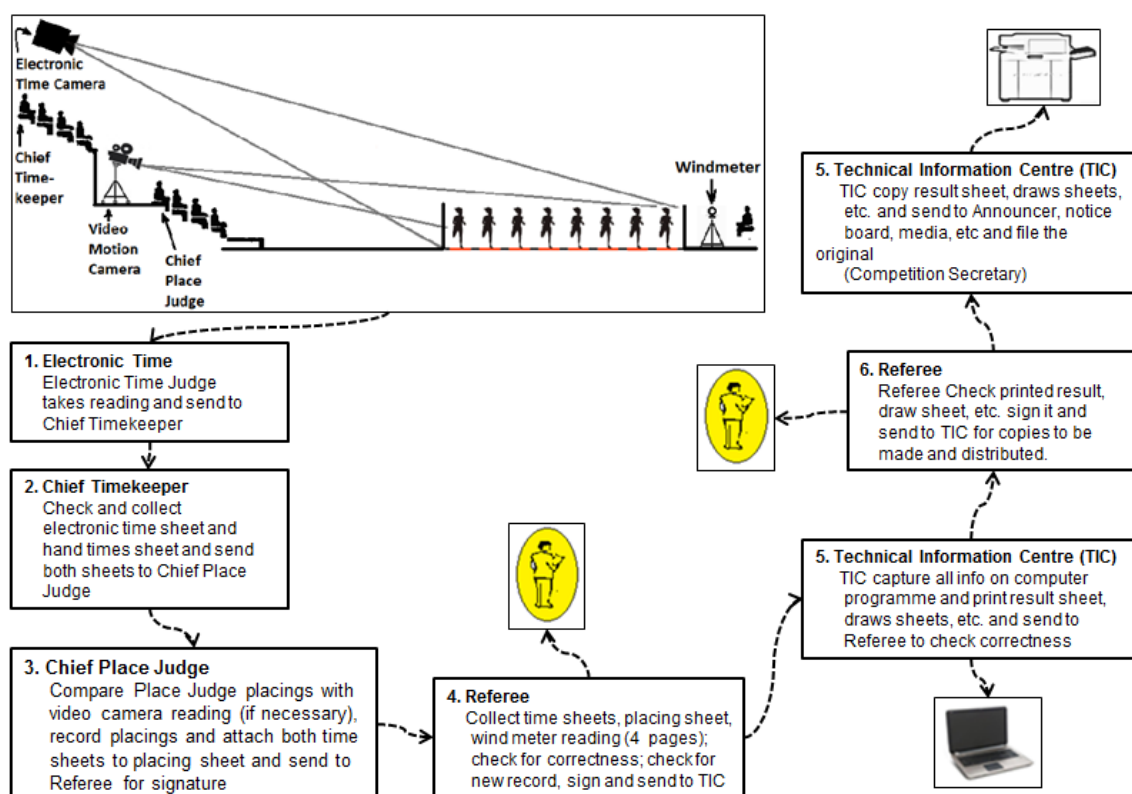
Electronic Time Camera

Chief Time-keeper

Video Motion Camera

Chief Place Judge

Windmeter

1. Electronic Time
Electronic Time Judge takes reading and send to Chief Timekeeper

2. Chief Timekeeper
Check and collect electronic time sheet and hand times sheet and send both sheets to Chief Place Judge

3. Chief Place Judge
Compare Place Judge placings with video camera reading (if necessary), record placings and attach both time sheets to placing sheet and send to Referee for signature

4. Referee
Collect time sheets, placing sheet, wind meter reading (4 pages); check for correctness; check for new record, sign and send to TIC

5. Technical Information Centre (TIC)
TIC capture all info on computer programme and print result sheet, draws sheets, etc. and send to Referee to check correctness

6. Referee
Referee Check printed result, draw sheet, etc. sign it and send to TIC for copies to be made and distributed.

5. Technical Information Centre (TIC)
TIC copy result sheet, draws sheets, etc. and send to Announcer, notice board, media, etc and file the original
(Competition Secretary)